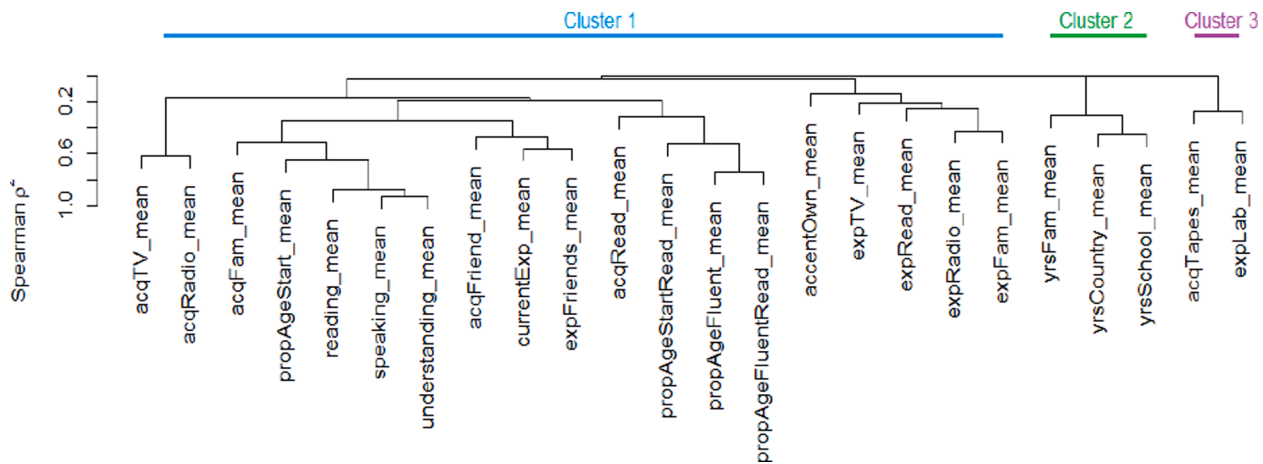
Cluster 1

Cluster 2

Cluster 3

Spearman $\rho^2$

0.2

0.6

1.0

acqTV_mean
acqRadio_mean
acqFam_mean
propAgeStart_mean
reading_mean
speaking_mean
understanding_mean
acqFriend_mean
currentExp_mean
expFriends_mean
acqRead_mean
propAgeStartRead_mean
propAgeFluent_mean
propAgeFluentRead_mean
accentOwn_mean
expTV_mean
expRead_mean
expRadio_mean
expFam_mean
yrsFam_mean
yrsCountry_mean
yrsSchool_mean
acqTapes_mean
expLab_mean